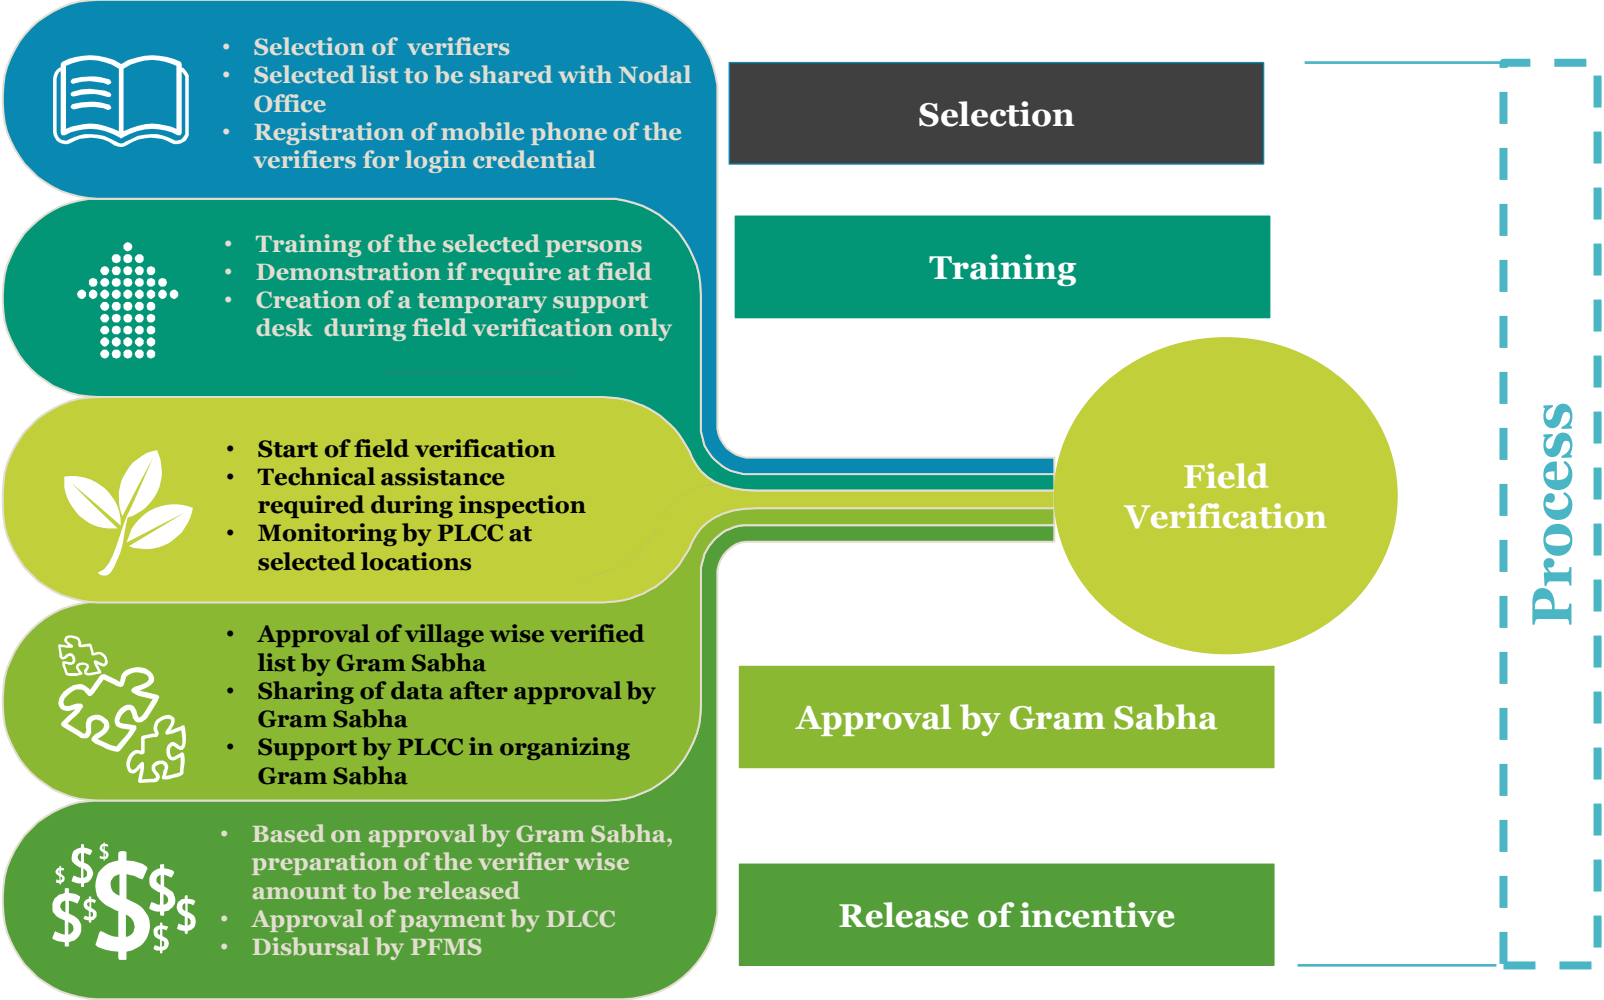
• Selection of verifiers
• Selected list to be shared with Nodal Office
• Registration of mobile phone of the verifiers for login credential

• Training of the selected persons
• Demonstration if require at field
• Creation of a temporary support desk during field verification only

• Start of field verification
• Technical assistance required during inspection
• Monitoring by PLCC at selected locations

• Approval of village wise verified list by Gram Sabha
• Sharing of data after approval by Gram Sabha
• Support by PLCC in organizing Gram Sabha

• Based on approval by Gram Sabha, preparation of the verifier wise amount to be released
• Approval of payment by DLCC
• Disbursal by PFMS

Selection

Training

Field Verification

Approval by Gram Sabha

Release of incentive

Process